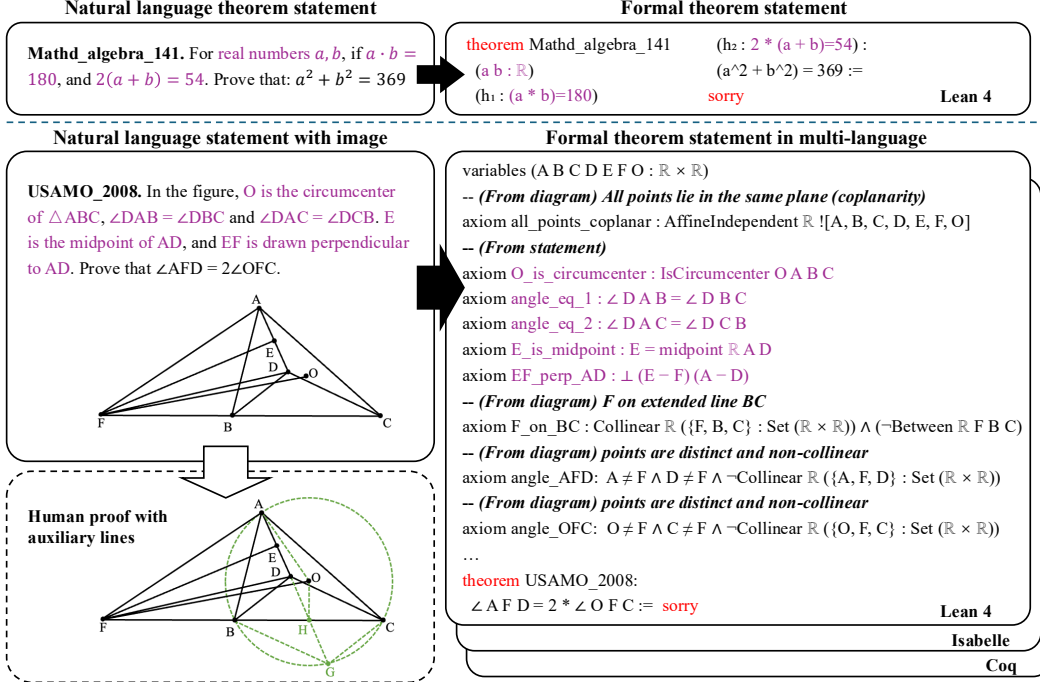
Natural language theorem statement

Mathd_algebra_141. For real numbers $a, b$, if $a \cdot b = 180$, and $2(a+b) = 54$. Prove that: $a^2 + b^2 = 369$

Formal theorem statement

theorem Mathd_algebra_141
(a b : ℝ)
(h₁ : (a * b)=180)
(h₂ : 2 * (a + b)=54) :
(a^2 + b^2) = 369 :=
sorry

Lean 4

Natural language statement with image

USAMO_2008. In the figure, O is the circumcenter of △ABC, ∠DAB = ∠DBC and ∠DAC = ∠DCB. E is the midpoint of AD, and EF is drawn perpendicular to AD. Prove that ∠AFD = 2∠OFC.

A
E
D
O
F
B
C

Human proof with auxiliary lines

A
E
D
O
F
B
H
C
G

Formal theorem statement in multi-language

variables (A B C D E F O : ℝ × ℝ)
-- (From diagram) All points lie in the same plane (coplanarity)
axiom all_points_coplanar : AffineIndependent ℝ ![A, B, C, D, E, F, O]
-- (From statement)
axiom O_is_circumcenter : IsCircumcenter O A B C
axiom angle_eq_1 : ∠ D A B = ∠ D B C
axiom angle_eq_2 : ∠ D A C = ∠ D C B
axiom E_is_midpoint : E = midpoint ℝ A D
axiom EF_perp_AD : ⊥ (E − F) (A − D)
-- (From diagram) F on extended line BC
axiom F_on_BC : Collinear ℝ ({F, B, C} : Set (ℝ × ℝ)) ∧ (¬Between ℝ F B C)
-- (From diagram) points are distinct and non-collinear
axiom angle_AFD: A ≠ F ∧ D ≠ F ∧ ¬Collinear ℝ ({A, F, D} : Set (ℝ × ℝ))
-- (From diagram) points are distinct and non-collinear
axiom angle_OFC: O ≠ F ∧ C ≠ F ∧ ¬Collinear ℝ ({O, F, C} : Set (ℝ × ℝ))
…
theorem USAMO_2008:
∠ A F D = 2 * ∠ O F C := sorry

Lean 4
Isabelle
Coq